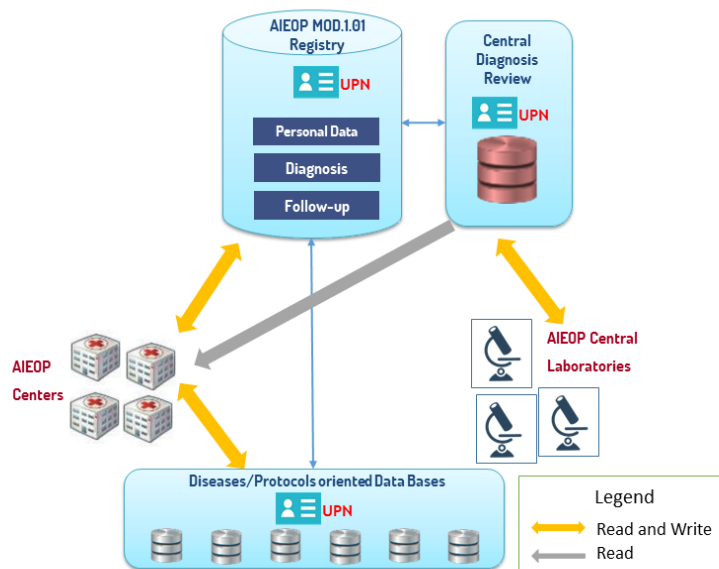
AIEOP MOD.1.01 Registry

UPN

Personal Data

Diagnosis

Follow-up

Central Diagnosis Review

UPN

AIEOP Centers

AIEOP Central Laboratories

Diseases/Protocols oriented Data Bases

UPN

Legend

Read and Write

Read